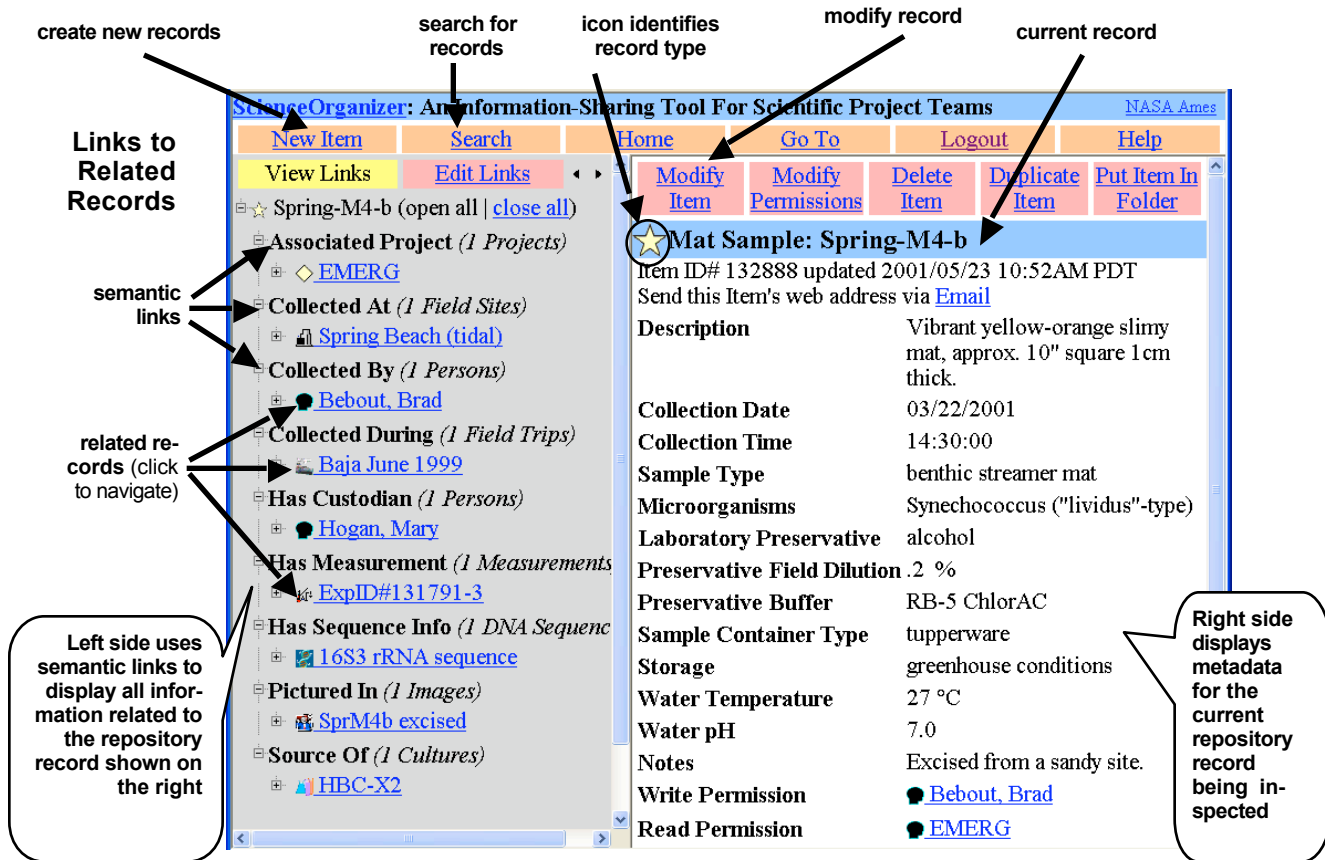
create new records

search for records

icon identifies record type

modify record

current record

ScienceOrganizer: An Information-Sharing Tool For Scientific Project Teams

NASA Ames

New Item | Search | Home | Go To | Logout | Help

Links to Related Records

View Links | Edit Links

Modify Item | Modify Permissions | Delete Item | Duplicate Item | Put Item In Folder

Spring-M4-b (open all | close all)

Associated Project (1 Projects)

EMERG

Collected At (1 Field Sites)

Spring Beach (tidal)

Collected By (1 Persons)

Bebout, Brad

Collected During (1 Field Trips)

Baja June 1999

Has Custodian (1 Persons)

Hogan, Mary

Has Measurement (1 Measurements

ExpID#131791-3

Has Sequence Info (1 DNA Sequenc

16S3 rRNA sequence

Pictured In (1 Images)

SprM4b excised

Source Of (1 Cultures)

HBC-X2

semantic links

related records (click to navigate)

Left side uses semantic links to display all information related to the repository record shown on the right

Mat Sample: Spring-M4-b

Item ID# 132888 updated 2001/05/23 10:52AM PDT

Send this Item's web address via Email

| | |
|---|---|
| Description | Vibrant yellow-orange slimy mat, approx. 10" square 1cm thick. |
| Collection Date | 03/22/2001 |
| Collection Time | 14:30:00 |
| Sample Type | benthic streamer mat |
| Microorganisms | Synechococcus ("lividus"-type) |
| Laboratory Preservative | alcohol |
| Preservative Field Dilution | .2 % |
| Preservative Buffer | RB-5 ChlorAC |
| Sample Container Type | tupperware |
| Storage | greenhouse conditions |
| Water Temperature | 27 °C |
| Water pH | 7.0 |
| Notes | Excised from a sandy site. |
| Write Permission | Bebout, Brad |
| Read Permission | EMERG |

Right side displays metadata for the current repository record being inspected